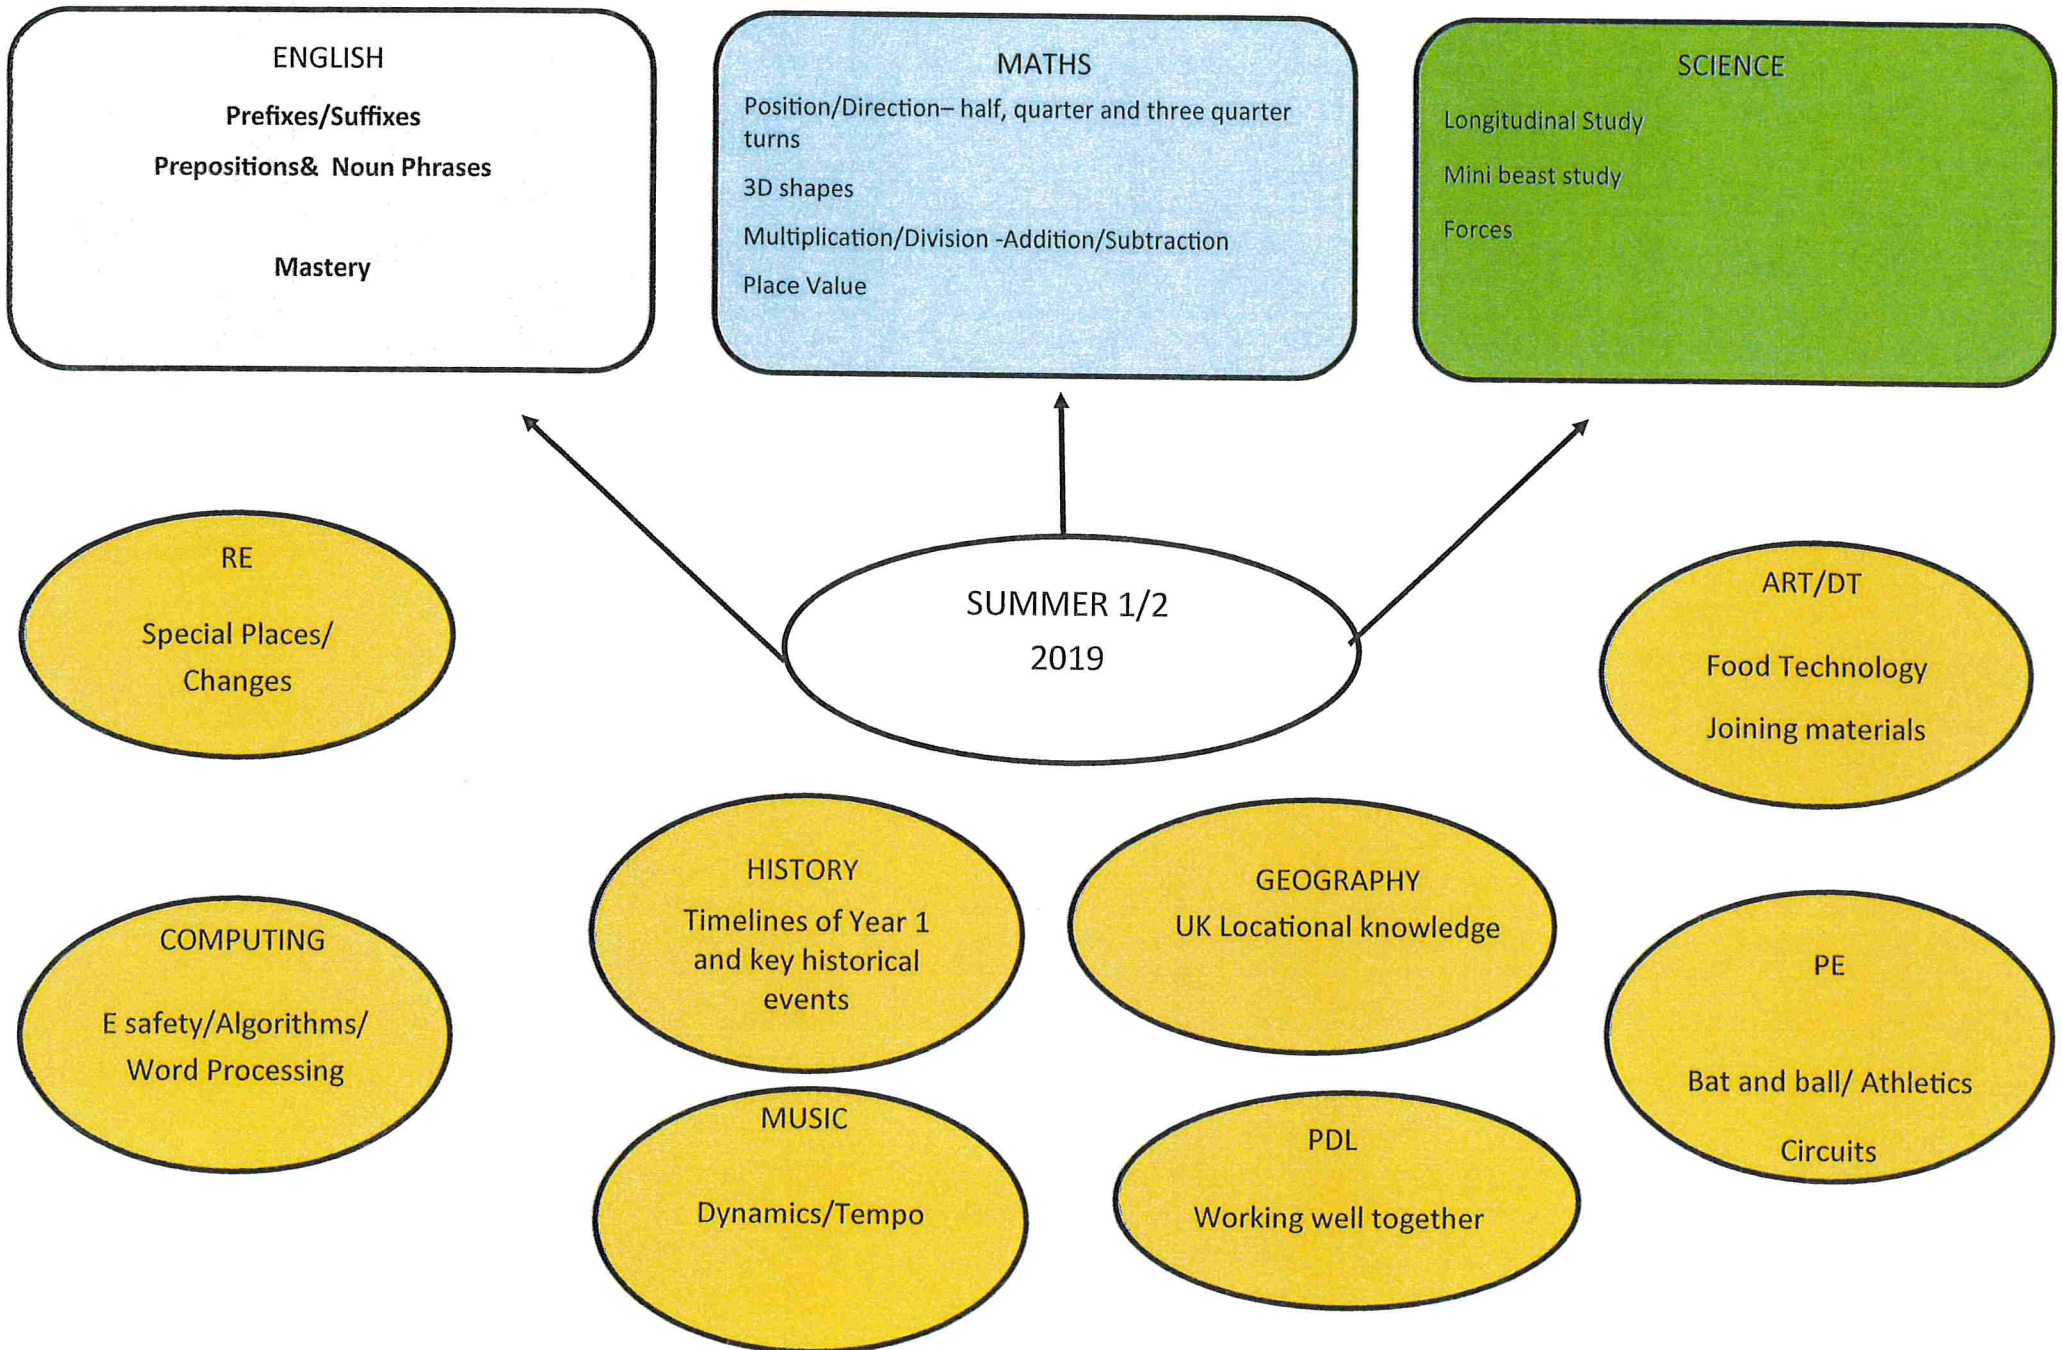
ENGLISH

Prefixes/Suffixes

Prepositions& Noun Phrases

Mastery

MATHS

Position/Direction– half, quarter and three quarter turns

3D shapes

Multiplication/Division -Addition/Subtraction

Place Value

SCIENCE

Longitudinal Study

Mini beast study

Forces

RE

Special Places/ Changes

SUMMER 1/2
2019

ART/DT

Food Technology

Joining materials

HISTORY

Timelines of Year 1 and key historical events

GEOGRAPHY

UK Locational knowledge

COMPUTING

E safety/Algorithms/ Word Processing

PE

Bat and ball/ Athletics

Circuits

MUSIC

Dynamics/Tempo

PDL

Working well together